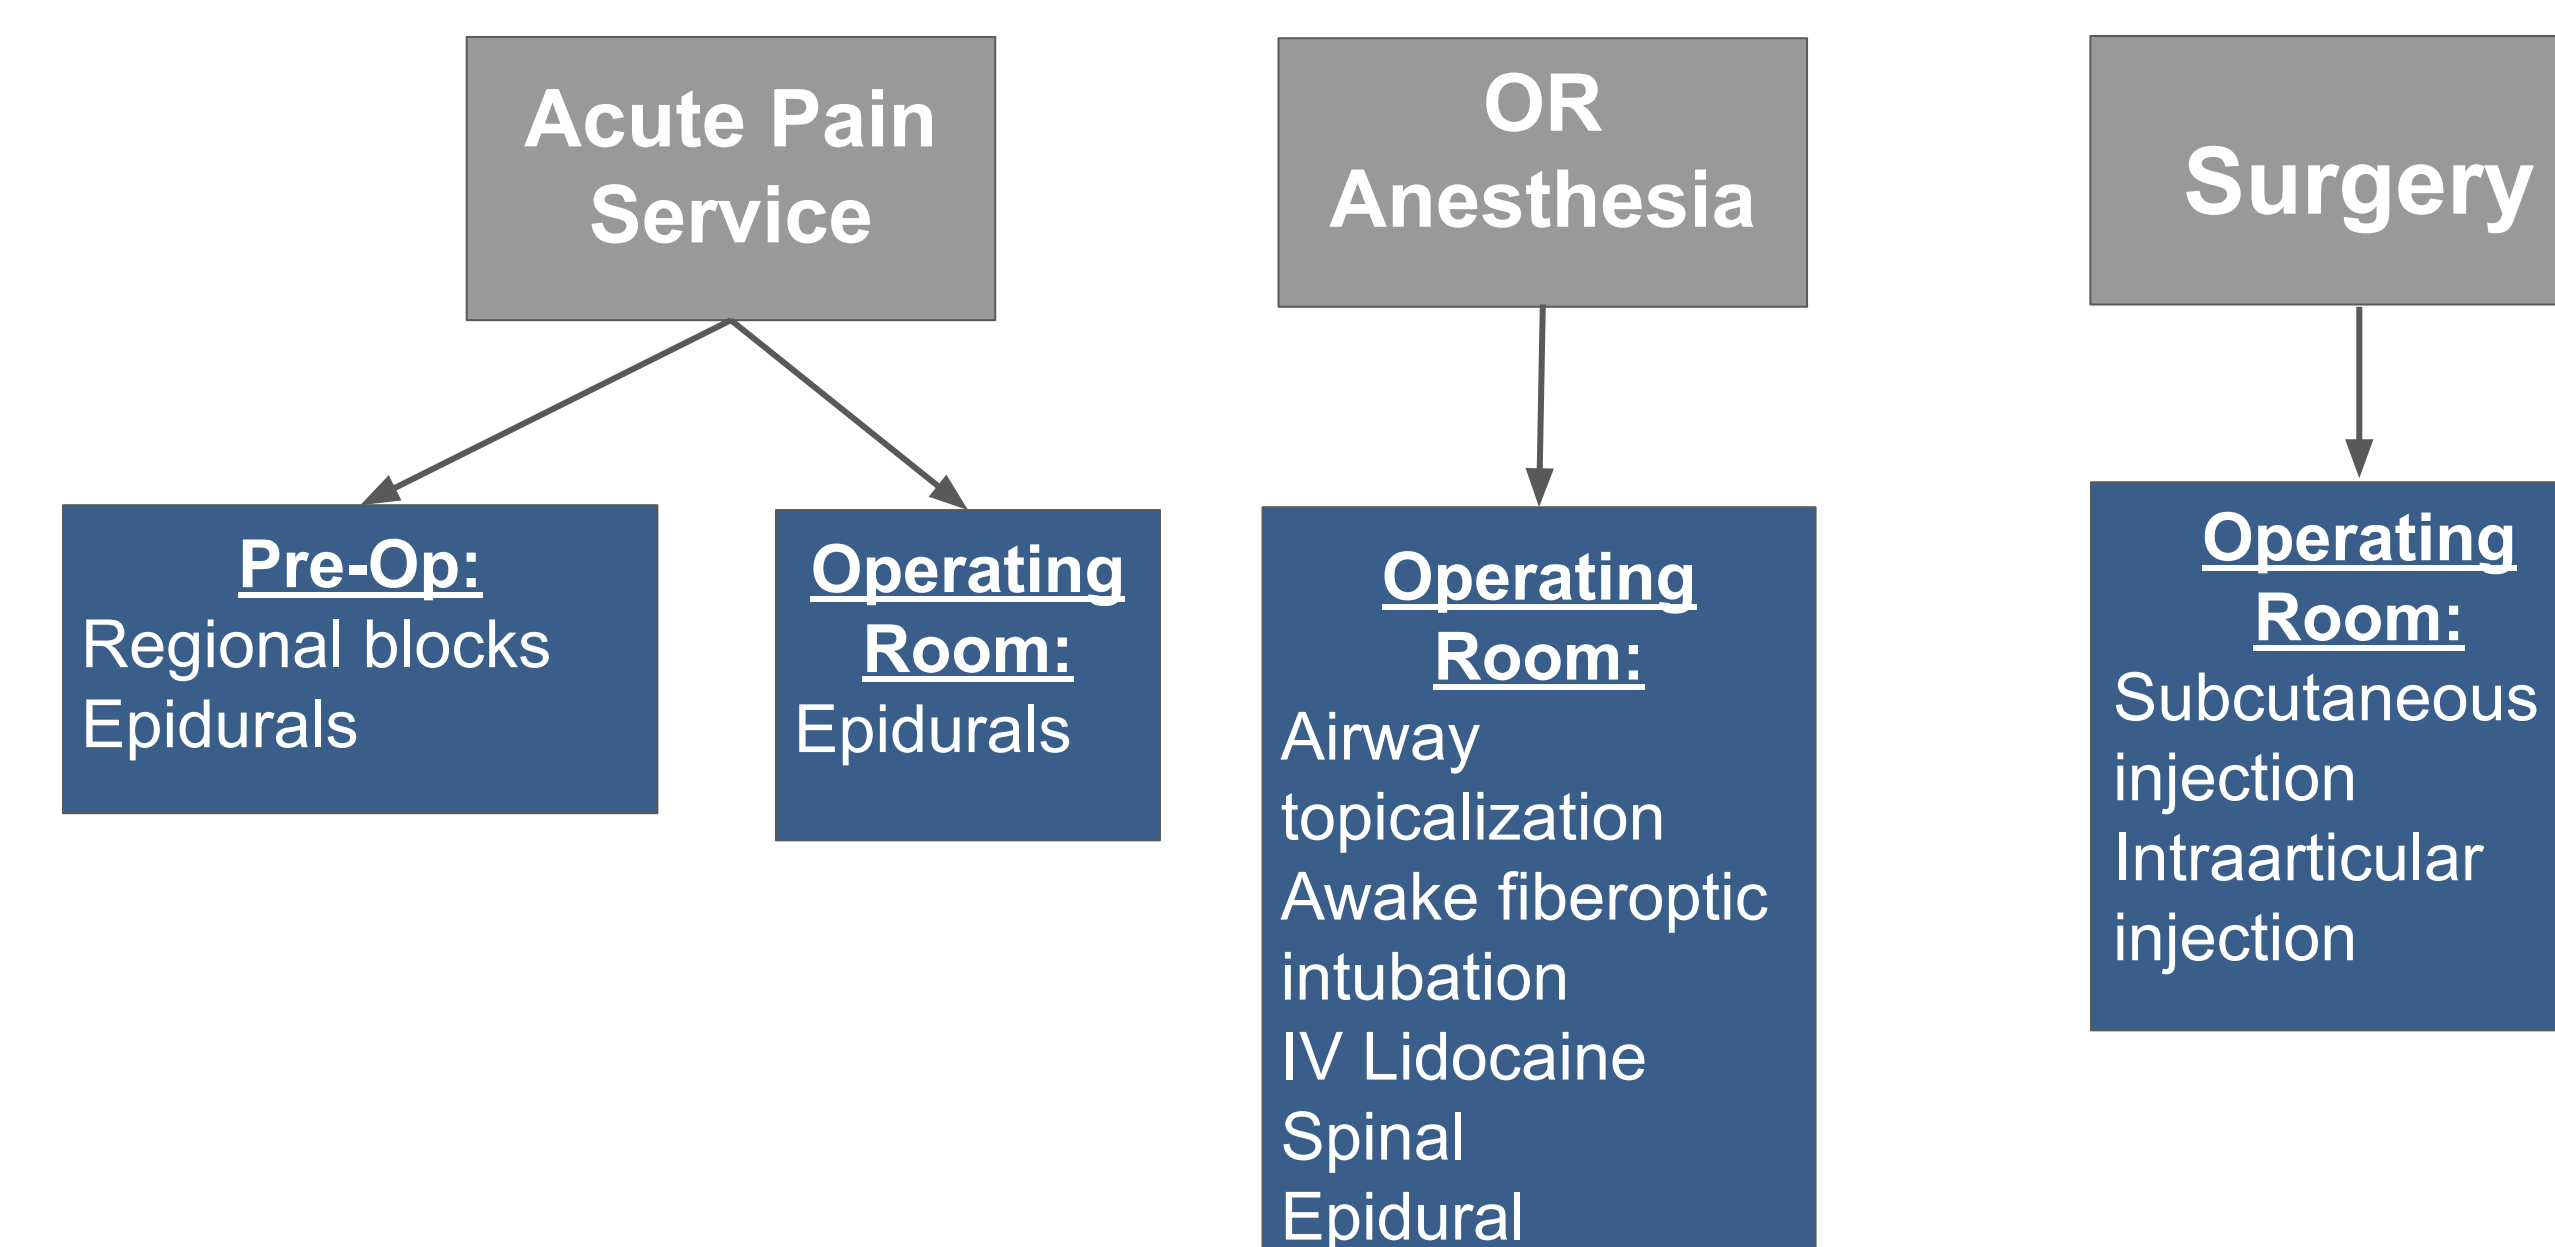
Acute Pain Service

Pre-Op:
Regional blocks
Epidurals

Operating Room:
Epidurals

OR Anesthesia

Operating Room:
Airway topicalization
Awake fiberoptic intubation
IV Lidocaine
Spinal
Epidural

Surgery

Operating Room:
Subcutaneous injection
Intraarticular injection